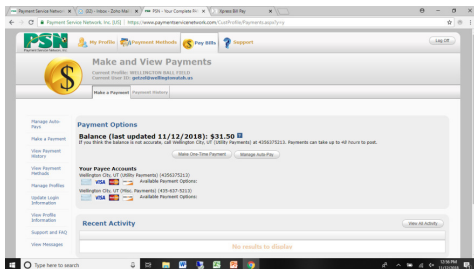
Payment Service Network | ZD - Inbox - Zoho Mail | PSN - Your Complete Pa | Xpress Bill Pay

Payment Service Network, Inc. [US] | https://www.paymentservicenetwork.com/CustProfile/Payments.aspx?y=p

PSN

My Profile | Payment Methods | Pay Bills | Support

Log Off

Make and View Payments

Current Profile: WELLINGTON BILL FIELD
Current User ID: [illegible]

Make a Payment | Payment History

Manage Auto-Pays

Make a Payment

View Payment History

View Payment Methods

Manage Profiles

Update Login Information

View Profile Information

Support and FAQ

View Messages

Payment Options

Balance (last updated 11/12/2018): $31.50

If you think the balance is not accurate, call Wellington City, UT (Utility Payments) at 4356375213. Payments can take up to 48 hours to post.

Make One-Time Payment | Manage Auto-Pay

Your Payee Accounts

Wellington City, UT (Utility Payments) (4356375213)
Available Payment Options:

Wellington City, UT (Misc. Payments) (435-637-5213)
Available Payment Options:

Recent Activity

View All Activity

No results to display

Type here to search

12:56 PM
11/13/2018